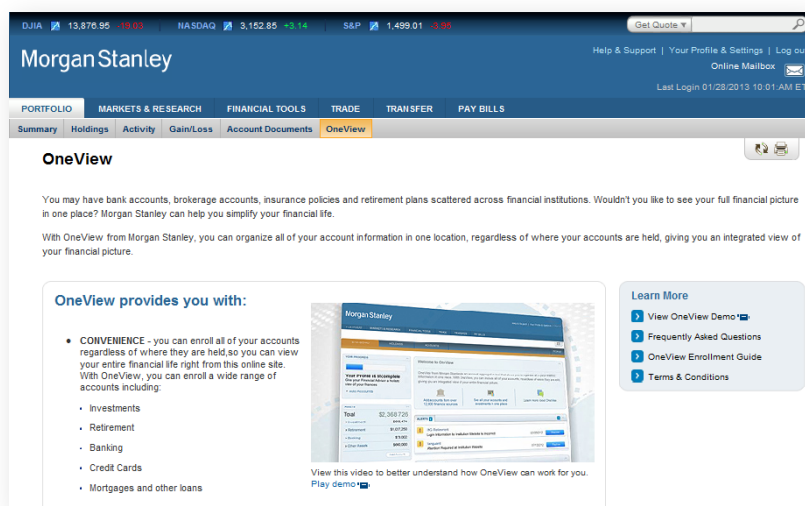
DJIA 13,876.95 -19.03 NASDAQ 3,152.85 +3.14 S&P 1,499.01 -3.05

Get Quote ▾

Morgan Stanley

Help & Support | Your Profile & Settings | Log out

Online Mailbox

Last Login 01/28/2013 10:01 AM ET

PORTFOLIO MARKETS & RESEARCH FINANCIAL TOOLS TRADE TRANSFER PAY BILLS

Summary Holdings Activity Gain/Loss Account Documents OneView

OneView

You may have bank accounts, brokerage accounts, insurance policies and retirement plans scattered across financial institutions. Wouldn't you like to see your full financial picture in one place? Morgan Stanley can help you simplify your financial life.

With OneView from Morgan Stanley, you can organize all of your account information in one location, regardless of where your accounts are held, giving you an integrated view of your financial picture.

OneView provides you with:

• CONVENIENCE - you can enroll all of your accounts regardless of where they are held,so you can view your entire financial life right from this online site. With OneView, you can enroll a wide range of accounts including:

• Investments
• Retirement
• Banking
• Credit Cards
• Mortgages and other loans

Morgan Stanley

Your Profile is Incomplete

Total $2,368,726

View this video to better understand how OneView can work for you.
Play demo

Learn More

View OneView Demo
Frequently Asked Questions
OneView Enrollment Guide
Terms & Conditions